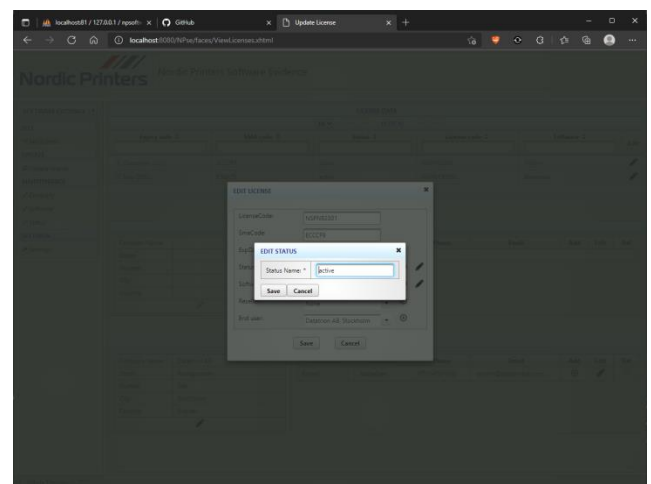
localhost81 / 127.0.0.1 / npsoft | GitHub | Update License

localhost:8080/NPsa/faces/ViewLicenses.xhtml

Nordic Printers

EDIT LICENSE

LicenseCode: NSP000001

SiteCode: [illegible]

EDIT STATUS

Status Name: * active

Save Cancel

End user: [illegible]

Save Cancel